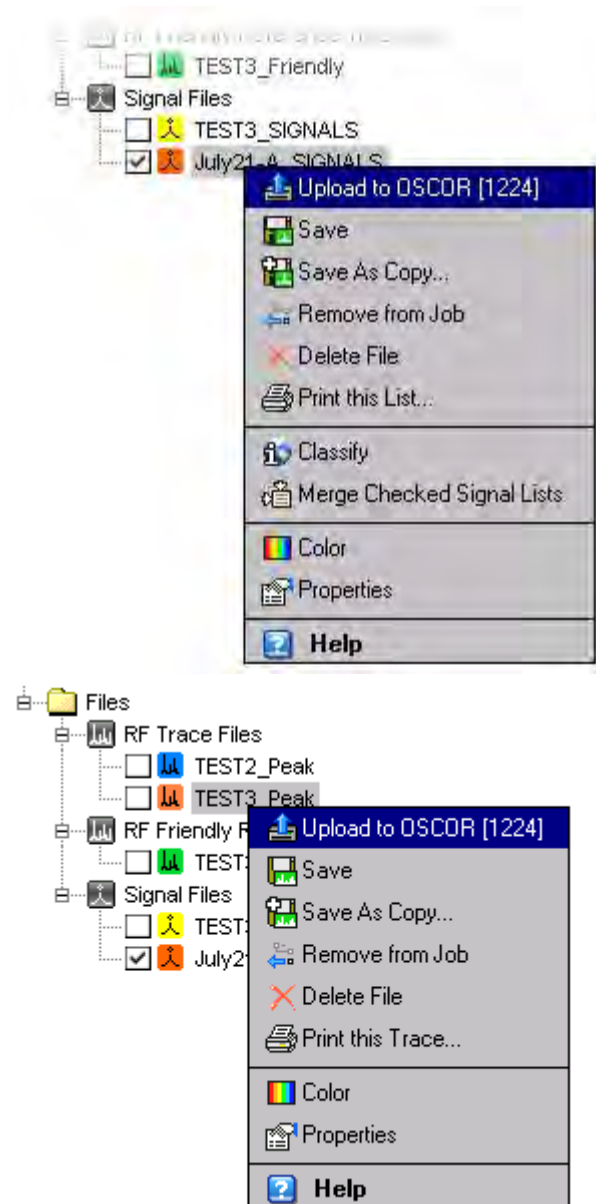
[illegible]
TEST3_Friendly
Signal Files
TEST3_SIGNALS
July21-A_SIGNALS
Upload to OSCOR [1224]
Save
Save As Copy...
Remove from Job
Delete File
Print this List...
Classify
Merge Checked Signal Lists
Color
Properties
Help

Files
RF Trace Files
TEST2_Peak
TEST3_Peak
RF Friendly R
TEST
Signal Files
TEST
July2
Upload to OSCOR [1224]
Save
Save As Copy...
Remove from Job
Delete File
Print this Trace...
Color
Properties
Help